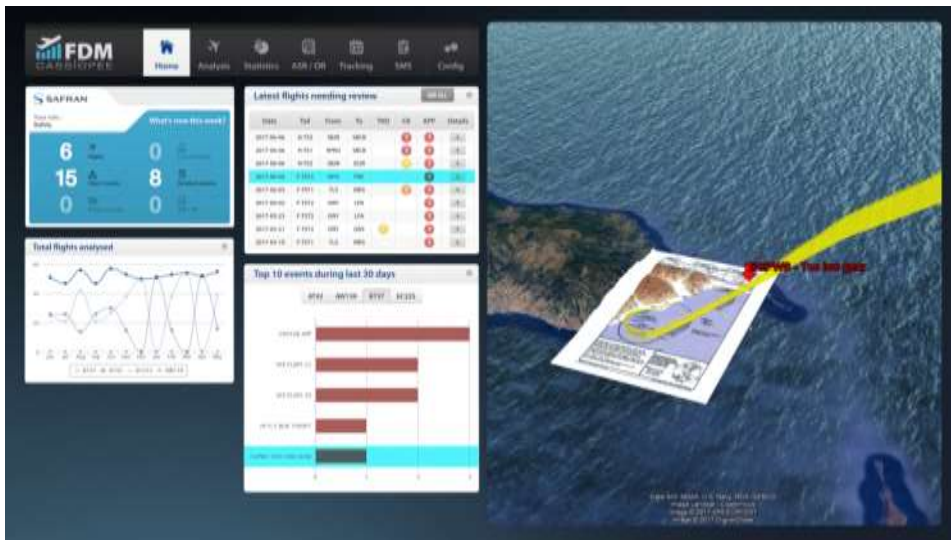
FDM
CASSIOPEE

Home
Analysis
Statistics
ASR / OR
Tracking
SMS
Config

SAFRAN

What's new this week?

6
15
8
0
0
0

Total flights analysed

Latest flights needing review

| Date | Tail | From | To |
|---|---|---|---|
| 2017-06-06 | | | |
| 2017-06-06 | | | |
| 2017-06-06 | | | |
| 2017-06-06 | | | |
| 2017-06-05 | | | |
| 2017-06-02 | | | |
| 2017-05-23 | | | |
| 2017-05-21 | | | |
| 2017-05-19 | | | |

Top 10 events during last 30 days

AT42
B737
EC225

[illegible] - The last gate